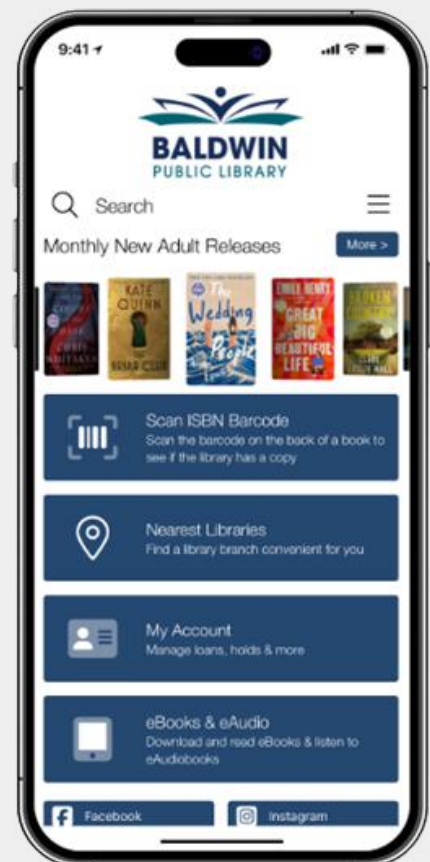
9:41

BALDWIN
PUBLIC LIBRARY

Search

Monthly New Adult Releases
More >

KATE QUINN
The Wedding People
EMILY HENRY
GREAT BIG BEAUTIFUL LIFE

Scan ISBN Barcode
Scan the barcode on the back of a book to see if the library has a copy

Nearest Libraries
Find a library branch convenient for you

My Account
Manage loans, holds & more

eBooks & eAudio
Download and read eBooks & listen to eAudiobooks

Facebook
Instagram